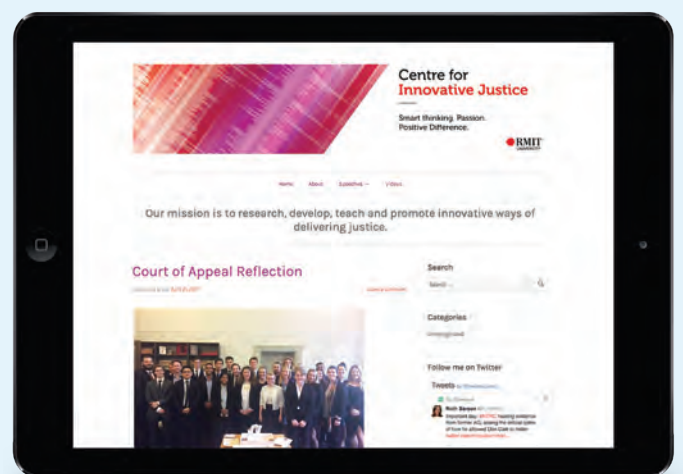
Centre for Innovative Justice

Smart thinking. Passion. Positive Difference.

RMIT UNIVERSITY

Home About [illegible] Videos

Our mission is to research, develop, teach and promote innovative ways of delivering justice.

Court of Appeal Reflection

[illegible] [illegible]

Search

Search ...

Categories

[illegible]

Follow me on Twitter

Tweets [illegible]

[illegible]

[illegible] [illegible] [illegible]